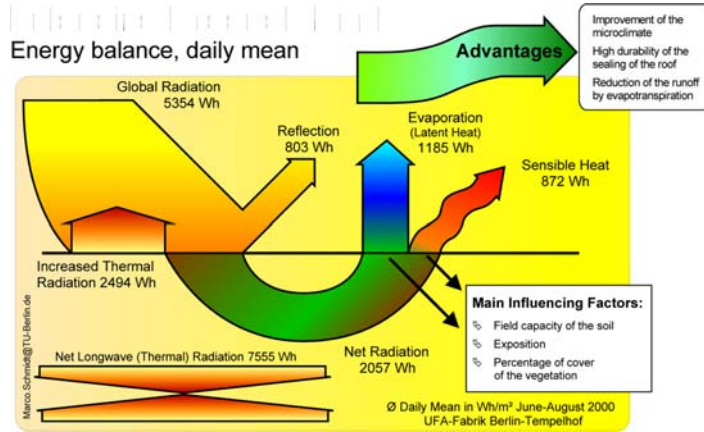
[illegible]

Energy balance, daily mean

Advantages

Improvement of the microclimate

High durability of the sealing of the roof

Reduction of the runoff by evapotranspiration

Global Radiation
5354 Wh

Reflection
803 Wh

Evaporation
(Latent Heat)
1185 Wh

Sensible Heat
872 Wh

Increased Thermal Radiation 2494 Wh

Main Influencing Factors:

Field capacity of the soil

Exposition

Percentage of cover of the vegetation

Net Radiation
2057 Wh

Net Longwave (Thermal) Radiation 7555 Wh

Marco.Schmidt@TU-Berlin.de

Ø Daily Mean in Wh/m² June-August 2000
UFA-Fabrik Berlin-Tempelhof